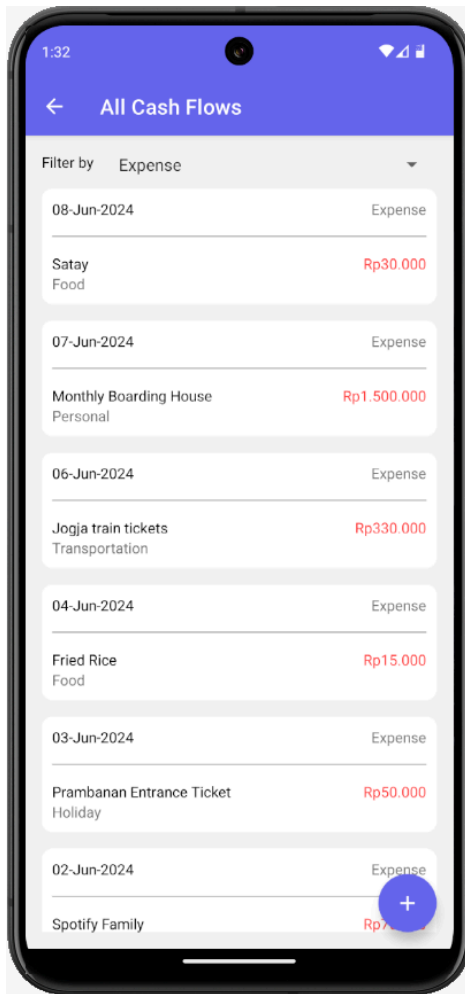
1:32

← All Cash Flows

Filter by Expense

08-Jun-2024 Expense

Satay Rp30.000
Food

07-Jun-2024 Expense

Monthly Boarding House Rp1.500.000
Personal

06-Jun-2024 Expense

Jogja train tickets Rp330.000
Transportation

04-Jun-2024 Expense

Fried Rice Rp15.000
Food

03-Jun-2024 Expense

Prambanan Entrance Ticket Rp50.000
Holiday

02-Jun-2024 Expense

Spotify Family Rp7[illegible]

+